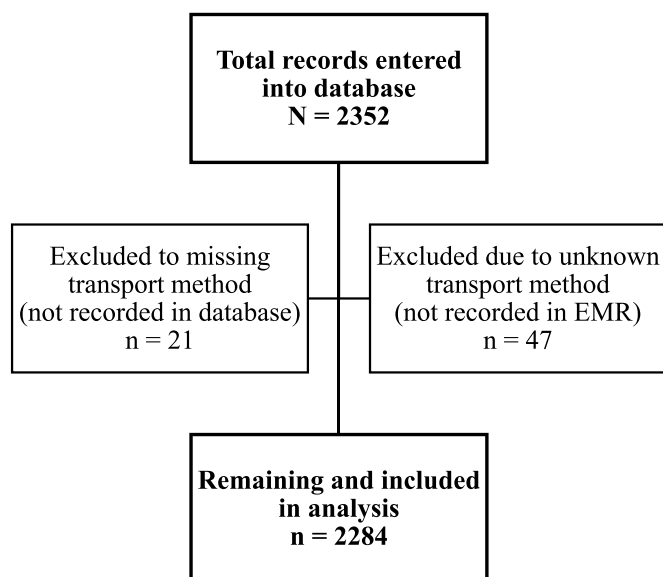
Total records entered into database
N = 2352

Excluded to missing transport method (not recorded in database)
n = 21

Excluded due to unknown transport method (not recorded in EMR)
n = 47

Remaining and included in analysis
n = 2284